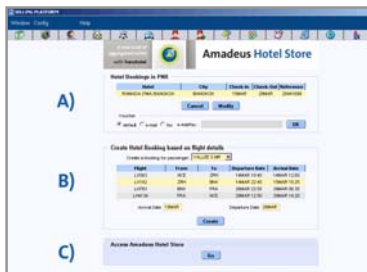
SELLING PLATFORM

Window Config Help

Amadeus Hotel Store

A)

Hotel Bookings in PNR

| Hotel | City | Check-in | Check-Out | Reference |
|---|---|---|---|---|
| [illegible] | BANGKOK | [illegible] | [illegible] | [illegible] |

Cancel Modify

Voucher

Default E-mail Fax E-Mail/Fax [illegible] OK

B)

Create Hotel Booking based on flight details

Create a booking for passenger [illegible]

| Flight | From | To | Departure Date | Arrival Date |
|---|---|---|---|---|
| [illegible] | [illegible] | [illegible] | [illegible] | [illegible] |
| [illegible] | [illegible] | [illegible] | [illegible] | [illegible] |
| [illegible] | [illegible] | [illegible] | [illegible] | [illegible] |
| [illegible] | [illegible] | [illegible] | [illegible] | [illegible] |

Arrival Date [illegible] Departure Date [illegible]

Create

C)

Access Amadeus Hotel Store

Go